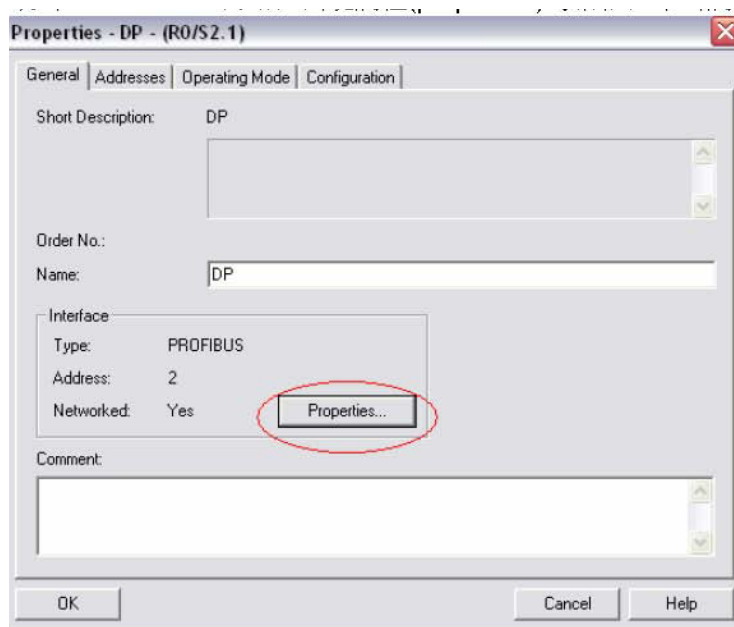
Properties - DP - (R0/S2.1)

General | Addresses | Operating Mode | Configuration

Short Description: DP

Order No.:

Name: DP

Interface

Type: PROFIBUS

Address: 2

Networked: Yes

Properties...

Comment:

OK

Cancel

Help